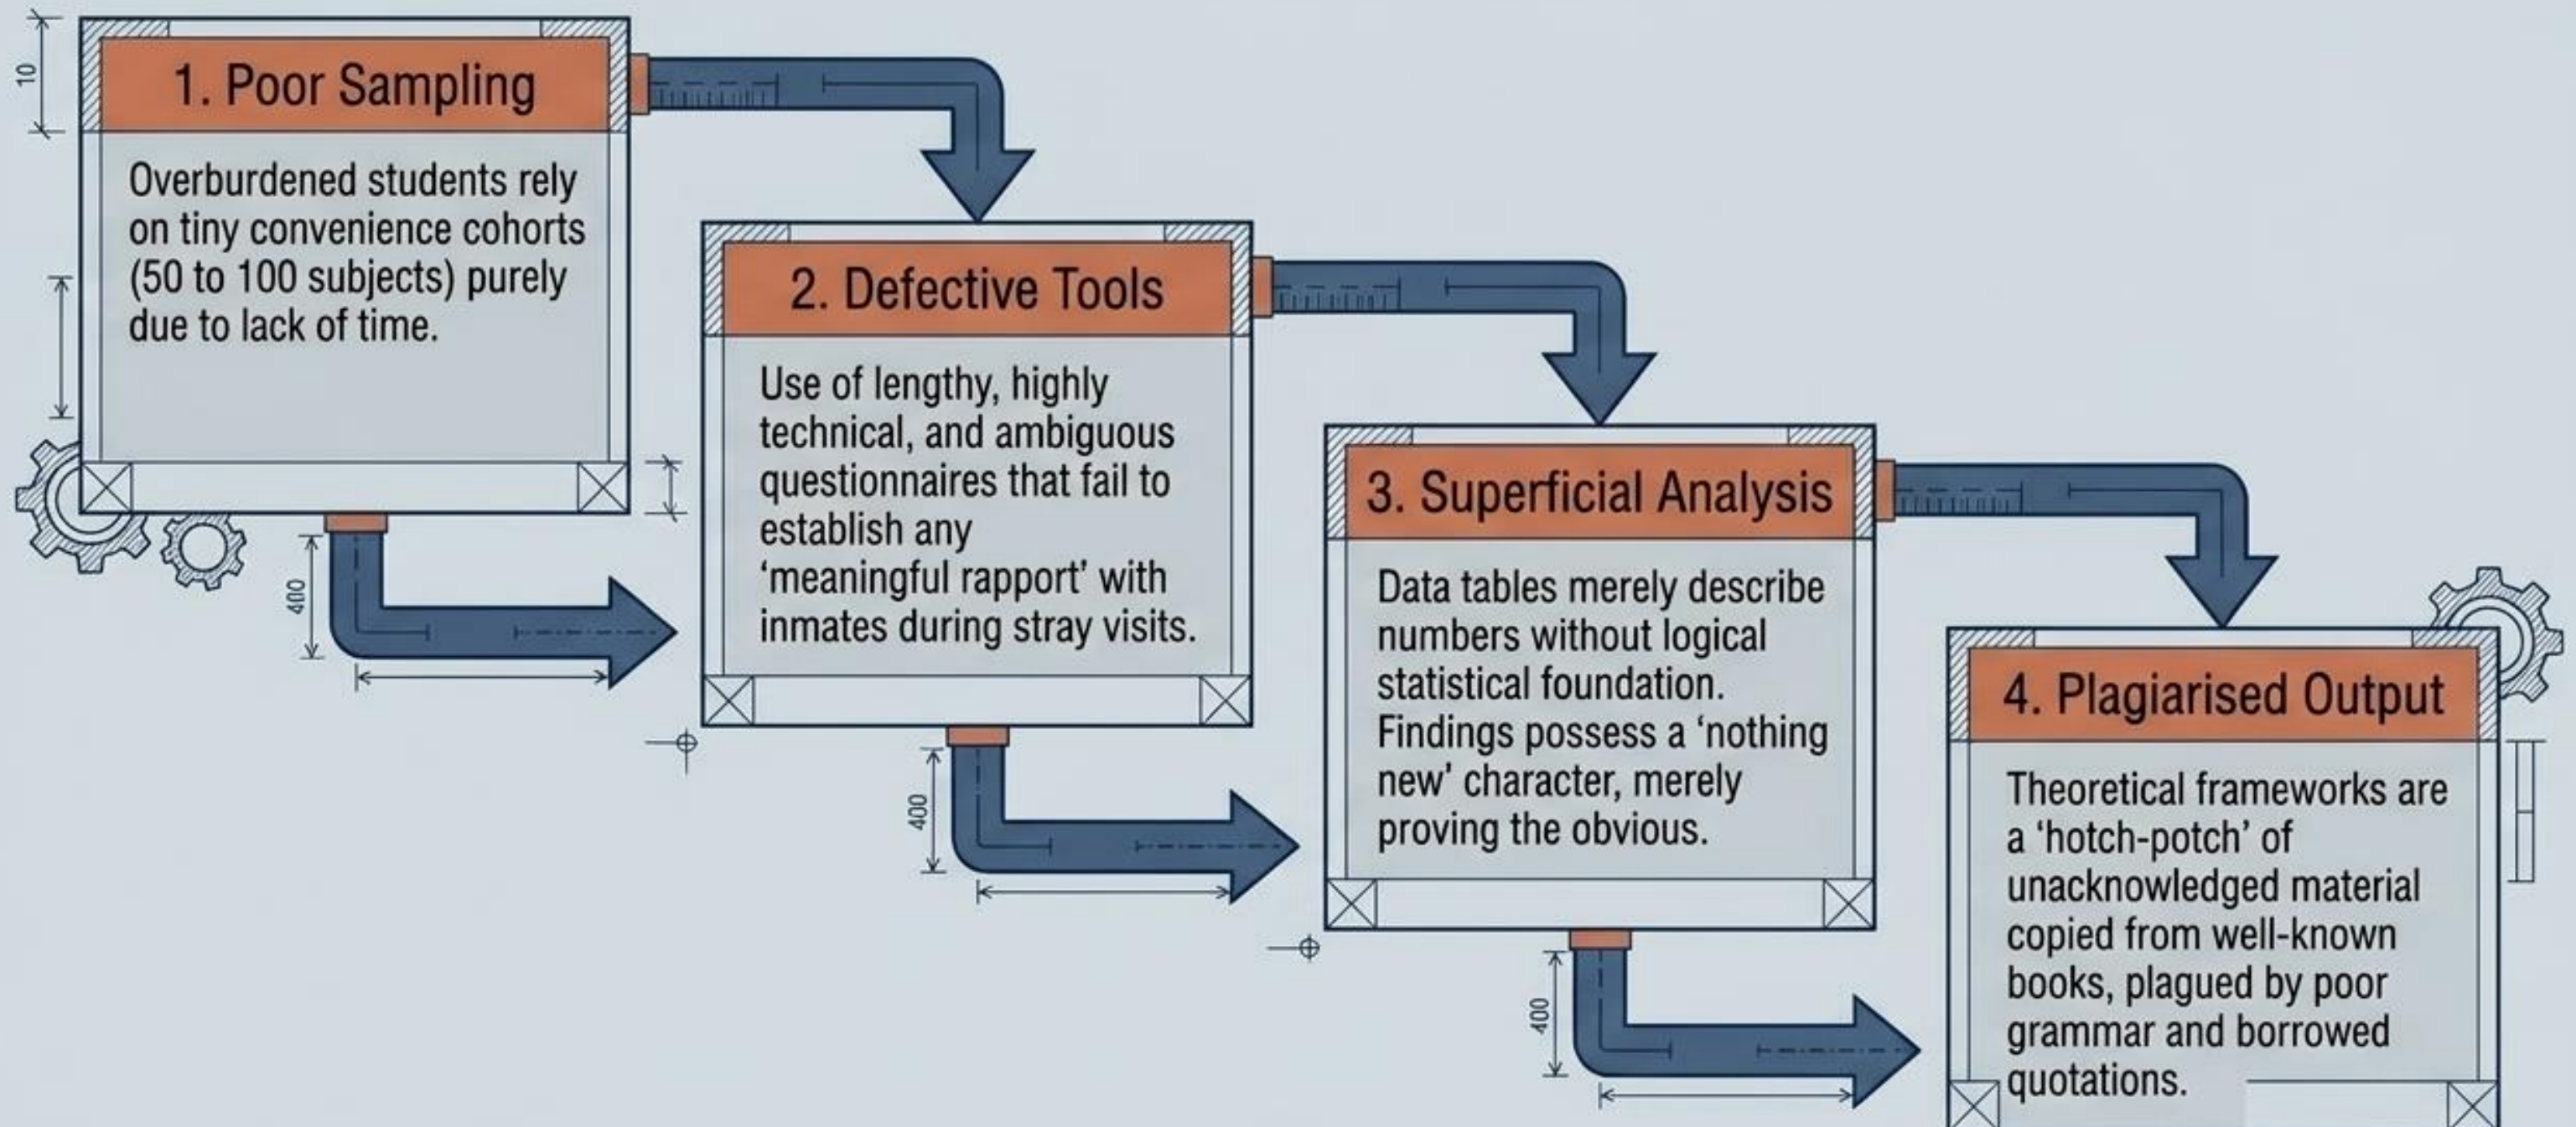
10

1. Poor Sampling

Overburdened students rely on tiny convenience cohorts (50 to 100 subjects) purely due to lack of time.

400

2. Defective Tools

Use of lengthy, highly technical, and ambiguous questionnaires that fail to establish any ‘meaningful rapport’ with inmates during stray visits.

400

3. Superficial Analysis

Data tables merely describe numbers without logical statistical foundation. Findings possess a ‘nothing new’ character, merely proving the obvious.

400

4. Plagiarised Output

Theoretical frameworks are a ‘hotch-potch’ of unacknowledged material copied from well-known books, plagued by poor grammar and borrowed quotations.